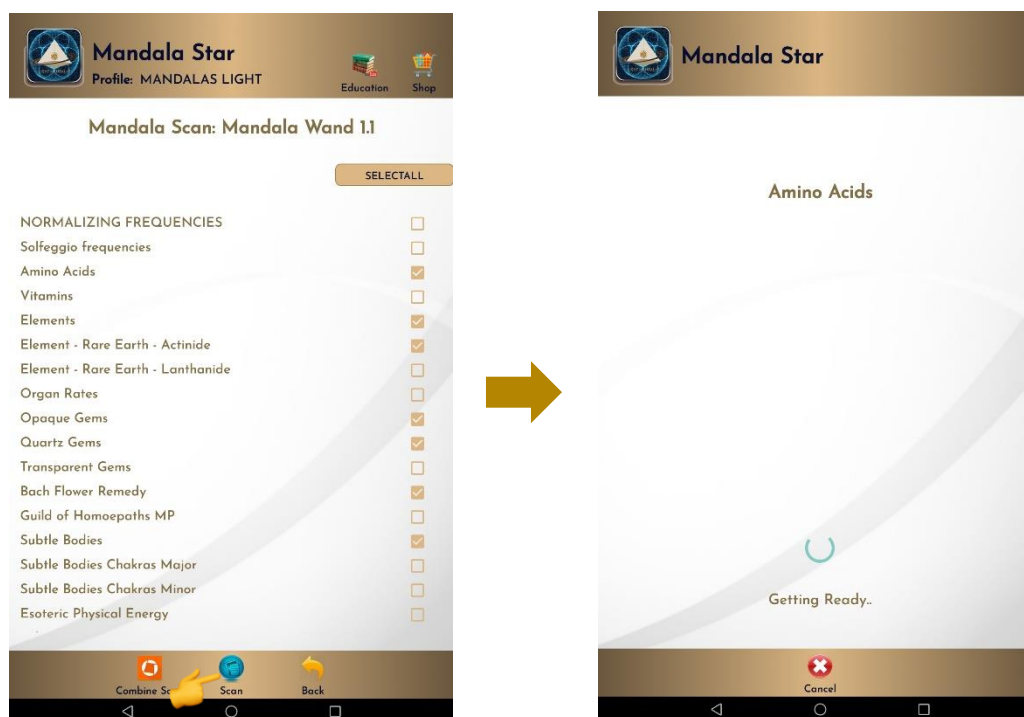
Mandala Star
Profile: MANDALAS LIGHT

Education
Shop

Mandala Scan: Mandala Wand 1.1

SELECTALL

NORMALIZING FREQUENCIES
Solfeggio frequencies
Amino Acids
Vitamins
Elements
Element - Rare Earth - Actinide
Element - Rare Earth - Lanthanide
Organ Rates
Opaque Gems
Quartz Gems
Transparent Gems
Bach Flower Remedy
Guild of Homoeopaths MP
Subtle Bodies
Subtle Bodies Chakras Major
Subtle Bodies Chakras Minor
Esoteric Physical Energy

Combine Sc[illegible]
Scan
Back

Mandala Star

Amino Acids

Getting Ready..

Cancel